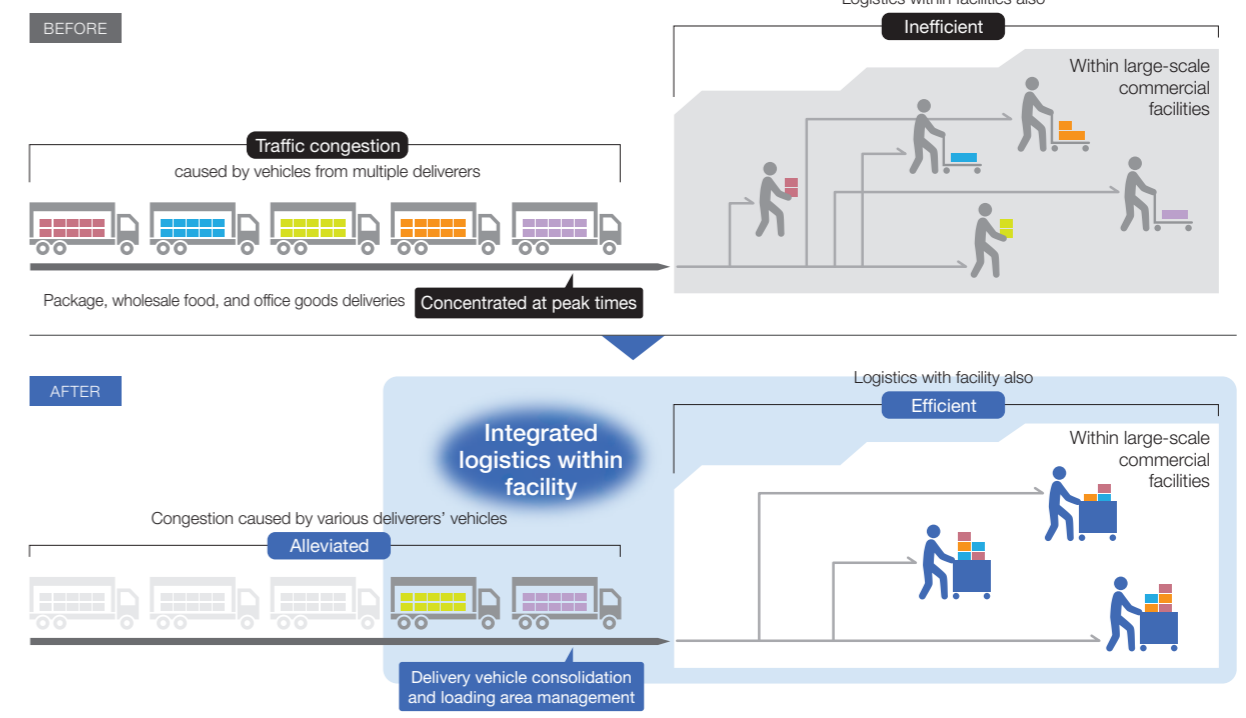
BEFORE

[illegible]

Inefficient

Within large-scale commercial facilities

Traffic congestion

caused by vehicles from multiple deliverers

Package, wholesale food, and office goods deliveries

Concentrated at peak times

AFTER

Logistics with facility also

Efficient

Integrated logistics within facility

Within large-scale commercial facilities

Congestion caused by various deliverers' vehicles

Alleviated

Delivery vehicle consolidation and loading area management